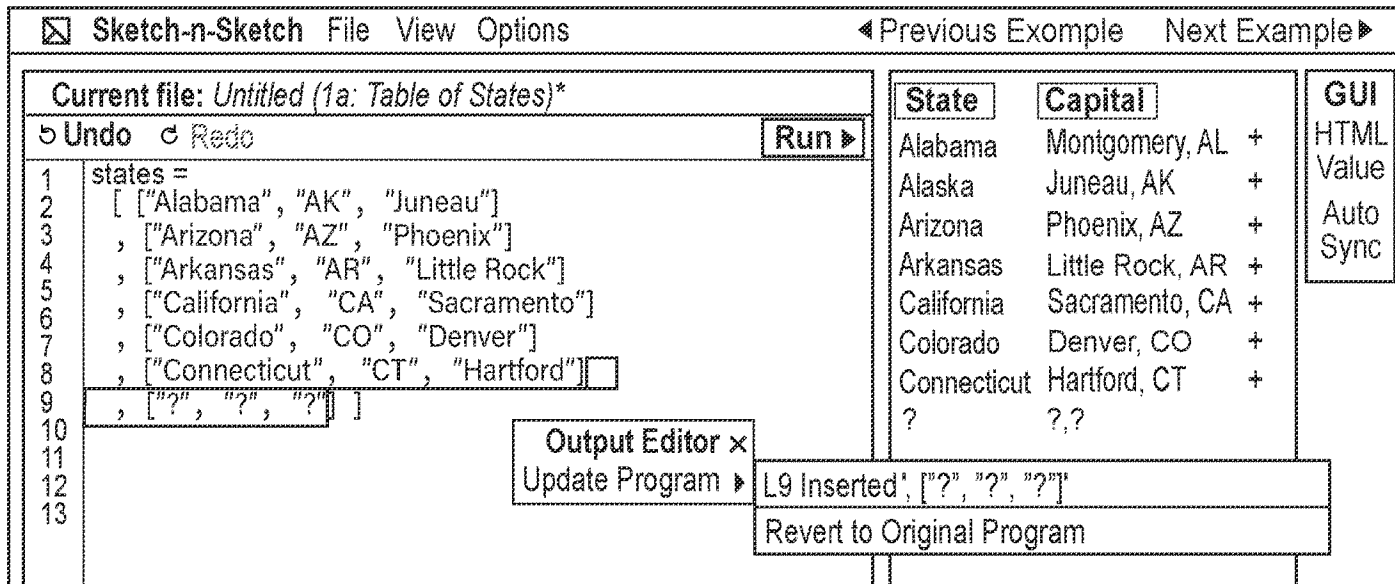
Sketch-n-Sketch File View Options ◀Previous Exomple Next Example▶

Current file: Untitled (1a: Table of States)*
Undo Redo Run ▶

1 states =
2 [ ["Alabama", "AK", "Juneau"]
3 , ["Arizona", "AZ", "Phoenix"]
4 , ["Arkansas", "AR", "Little Rock"]
5 , ["California", "CA", "Sacramento"]
6 , ["Colorado", "CO", "Denver"]
7 , ["Connecticut", "CT", "Hartford"]
8 , ["?", "?", "?"] ]
9
10
11
12
13

Output Editor ×
Update Program ▶ L9 Inserted', ["?", "?", "?"]'
Revert to Original Program

| State | Capital | |
|---|---|---|
| Alabama | Montgomery, AL | + |
| Alaska | Juneau, AK | + |
| Arizona | Phoenix, AZ | + |
| Arkansas | Little Rock, AR | + |
| California | Sacramento, CA | + |
| Colorado | Denver, CO | + |
| Connecticut | Hartford, CT | + |
| ? | ?,? | |

GUI
HTML
Value
Auto
Sync